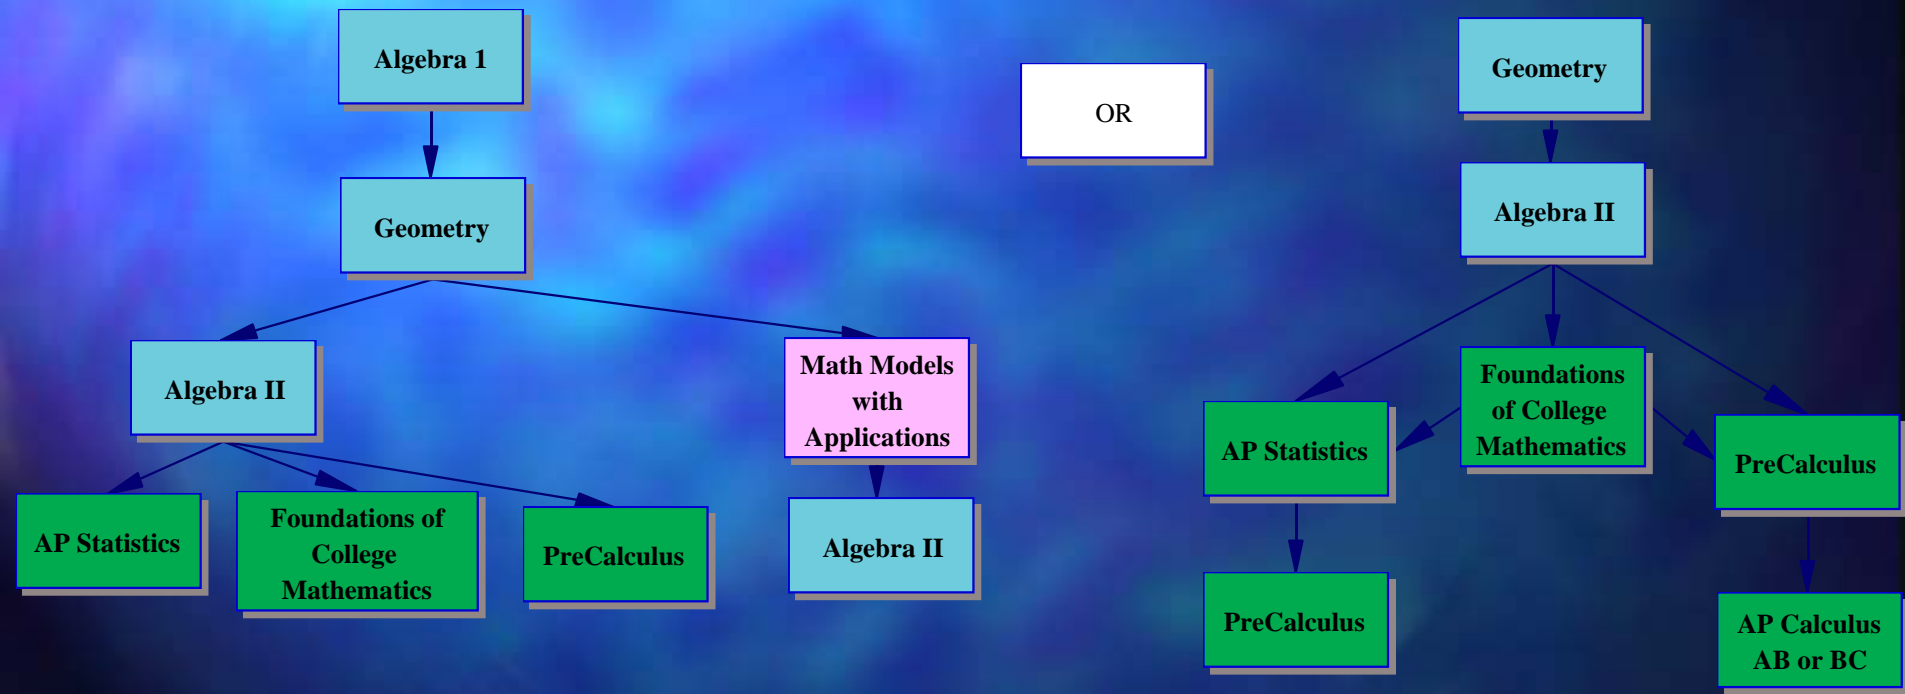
Algebra 1

Geometry

Algebra II

Math Models with Applications

AP Statistics

Foundations of College Mathematics

PreCalculus

Algebra II

OR

Geometry

Algebra II

Foundations of College Mathematics

AP Statistics

PreCalculus

PreCalculus

AP Calculus AB or BC